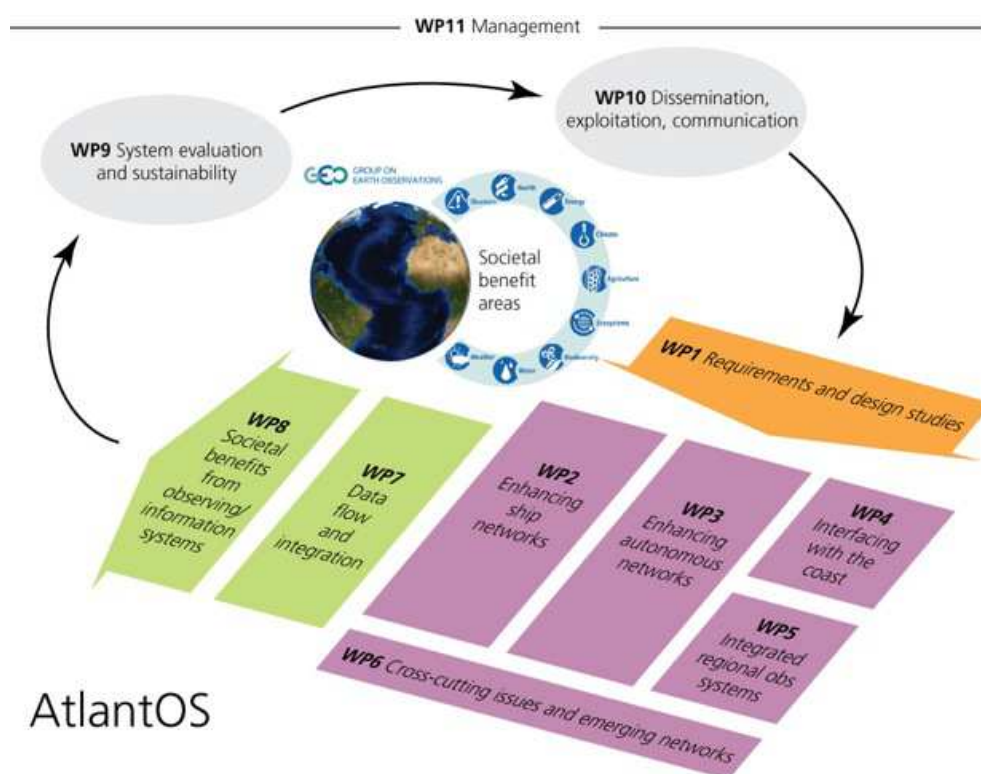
WP11 Management

WP9 System evaluation and sustainability

WP10 Dissemination, exploitation, communication

GEO GROUP ON EARTH OBSERVATIONS

Societal benefit areas

Disasters

Health

Energy

Climate

Agriculture

Ecosystems

Biodiversity

Water

Weather

WP1 Requirements and design studies

WP8 Societal benefits from observing/ information systems

WP7 Data flow and integration

WP2 Enhancing ship networks

WP3 Enhancing autonomous networks

WP4 Interfacing with the coast

WP5 Integrated regional obs systems

WP6 Cross-cutting issues and emerging networks

AtlantOS